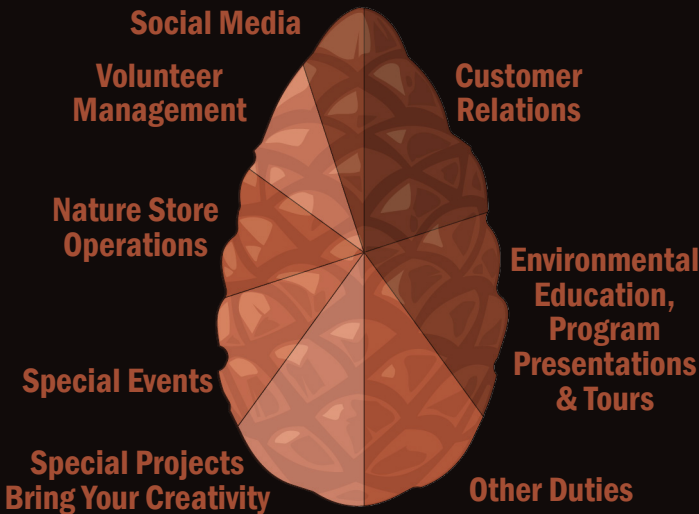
Social Media

Volunteer Management

Customer Relations

Nature Store Operations

Environmental Education, Program Presentations & Tours

Special Events

Special Projects Bring Your Creativity

Other Duties